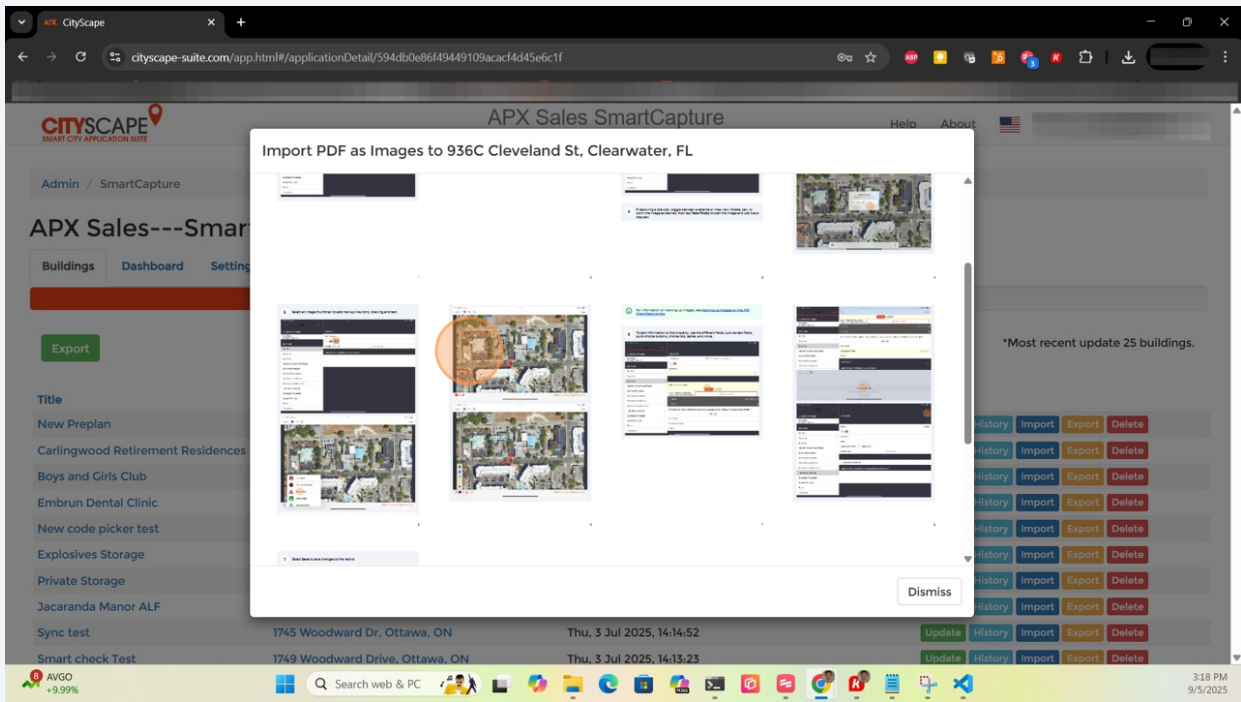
CityScape

cityscape-suite.com/app.html#/applicationDetail/594db0e86f49449109acacf4d45e6c1f

CITYSCAPE
SMART CITY APPLICATION SUITE

APX Sales SmartCapture

Help About

Admin / SmartCapture

APX Sales---Smar

Buildings Dashboard Setting

Export

*Most recent update 25 buildings.

Title

New Preplan
Carlingwood Retirement Residences
Boys and Girls Club
Embrun Dental Clinic
New code picker test
Explosives Storage
Private Storage
Jacaranda Manor ALF
Sync test
Smart check Test

1745 Woodward Dr, Ottawa, ON
1749 Woodward Drive, Ottawa, ON

Thu, 3 Jul 2025, 14:14:52
Thu, 3 Jul 2025, 14:13:23

Update History Import Export Delete

Import PDF as Images to 936C Cleveland St, Clearwater, FL

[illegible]

Dismiss

AVGO
+9.99%

Search web & PC

3:18 PM
9/5/2025